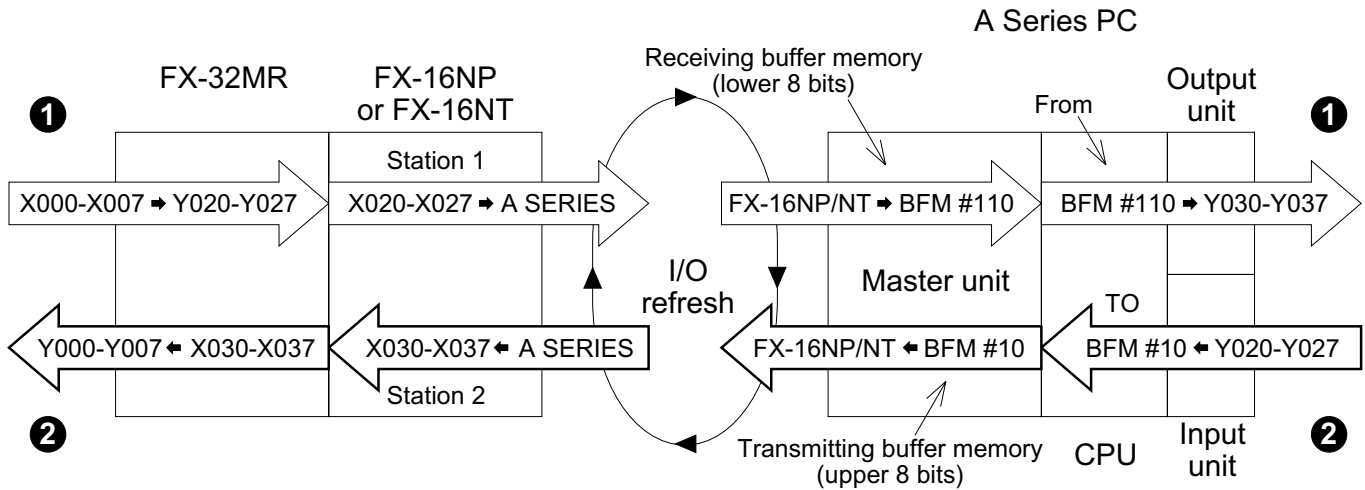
A Series PC

FX-32MR

FX-16NP or FX-16NT

Receiving buffer memory (lower 8 bits)

Output unit

❶

From

❶

Station 1

X000-X007 ➡ Y020-Y027

X020-X027 ➡ A SERIES

FX-16NP/NT ➡ BFM #110

BFM #110 ➡ Y030-Y037

I/O refresh

Master unit

TO

Y000-Y007 ⬅ X030-X037

X030-X037 ⬅ A SERIES

FX-16NP/NT ⬅ BFM #10

BFM #10 ⬅ Y020-Y027

Station 2

❷

Transmitting buffer memory (upper 8 bits)

CPU

Input unit

❷